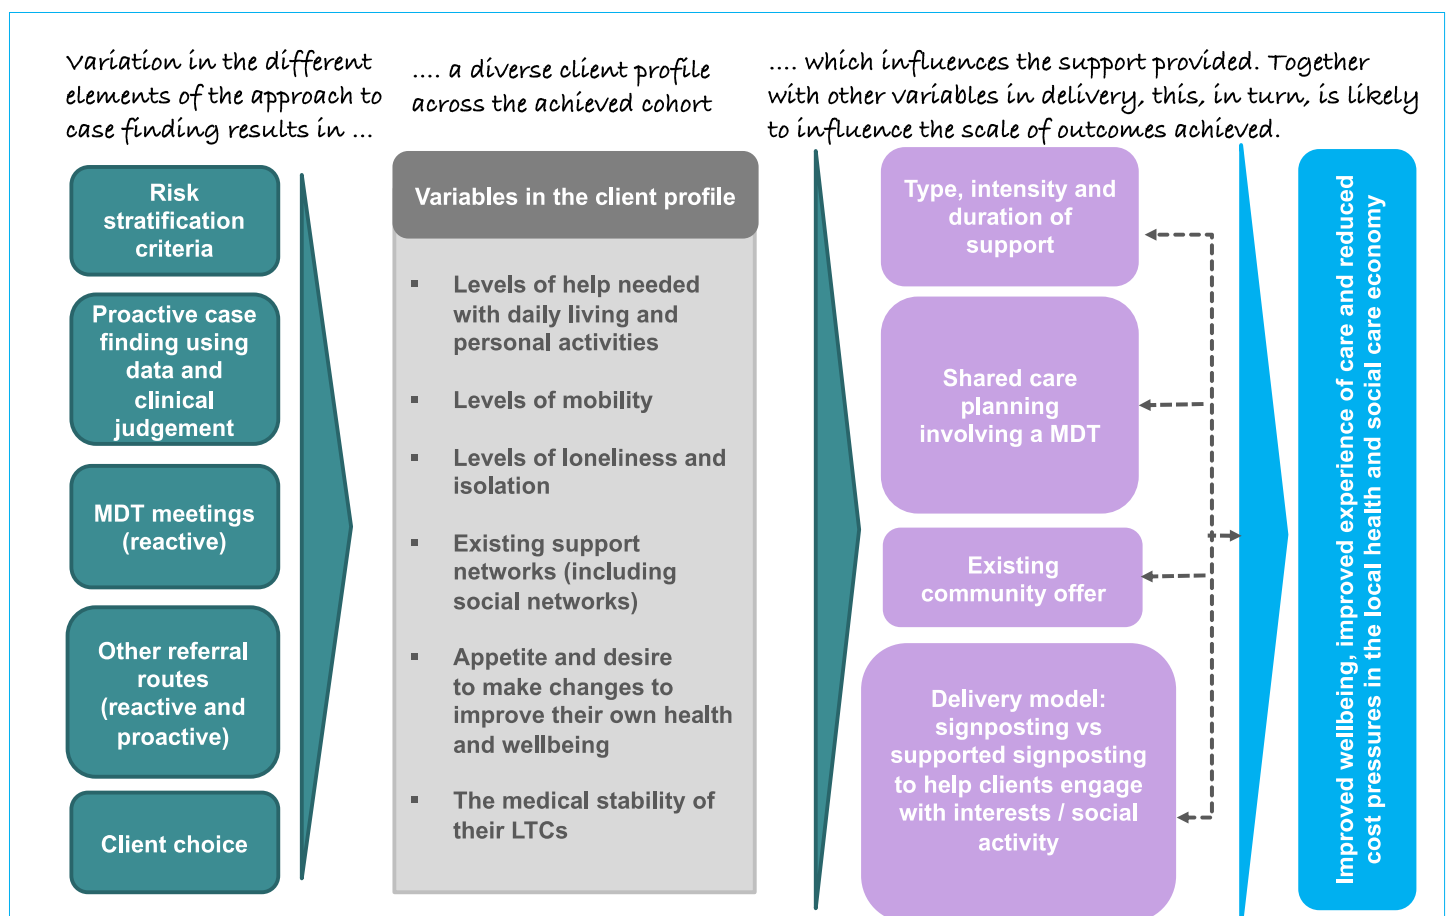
Variation in the different elements of the approach to case finding results in ...

.... a diverse client profile across the achieved cohort

.... which influences the support provided. Together with other variables in delivery, this, in turn, is likely to influence the scale of outcomes achieved.

Risk stratification criteria

Proactive case finding using data and clinical judgement

MDT meetings (reactive)

Other referral routes (reactive and proactive)

Client choice

Variables in the client profile

- Levels of help needed with daily living and personal activities
- Levels of mobility
- Levels of loneliness and isolation
- Existing support networks (including social networks)
- Appetite and desire to make changes to improve their own health and wellbeing
- The medical stability of their LTCs

Type, intensity and duration of support

Shared care planning involving a MDT

Existing community offer

Delivery model: signposting vs supported signposting to help clients engage with interests / social activity

Improved wellbeing, improved experience of care and reduced cost pressures in the local health and social care economy